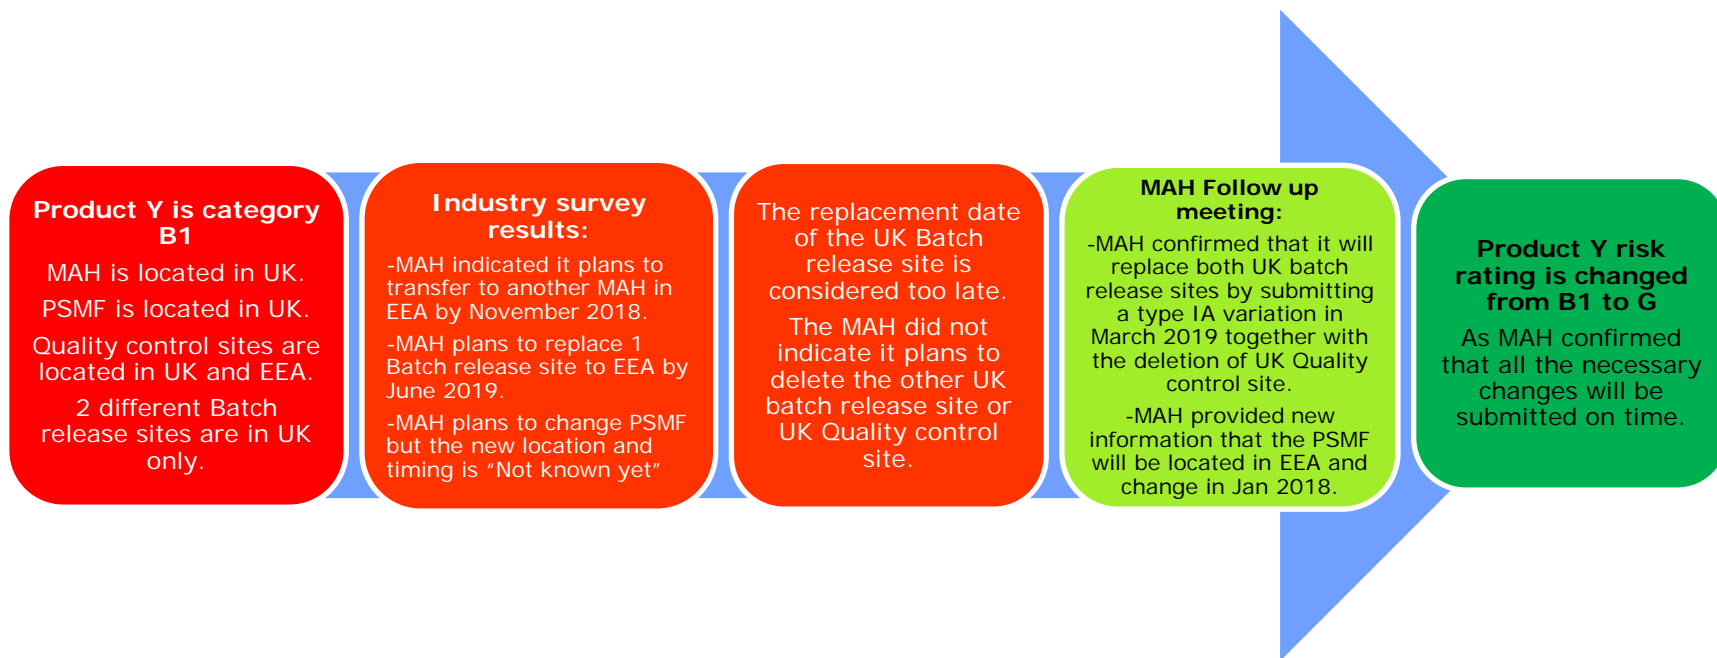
Product Y is category B1

MAH is located in UK.

PSMF is located in UK.

Quality control sites are located in UK and EEA.

2 different Batch release sites are in UK only.

Industry survey results:

-MAH indicated it plans to transfer to another MAH in EEA by November 2018.

-MAH plans to replace 1 Batch release site to EEA by June 2019.

-MAH plans to change PSMF but the new location and timing is “Not known yet”

The replacement date of the UK Batch release site is considered too late.

The MAH did not indicate it plans to delete the other UK batch release site or UK Quality control site.

MAH Follow up meeting:

-MAH confirmed that it will replace both UK batch release sites by submitting a type IA variation in March 2019 together with the deletion of UK Quality control site.

-MAH provided new information that the PSMF will be located in EEA and change in Jan 2018.

Product Y risk rating is changed from B1 to G

As MAH confirmed that all the necessary changes will be submitted on time.